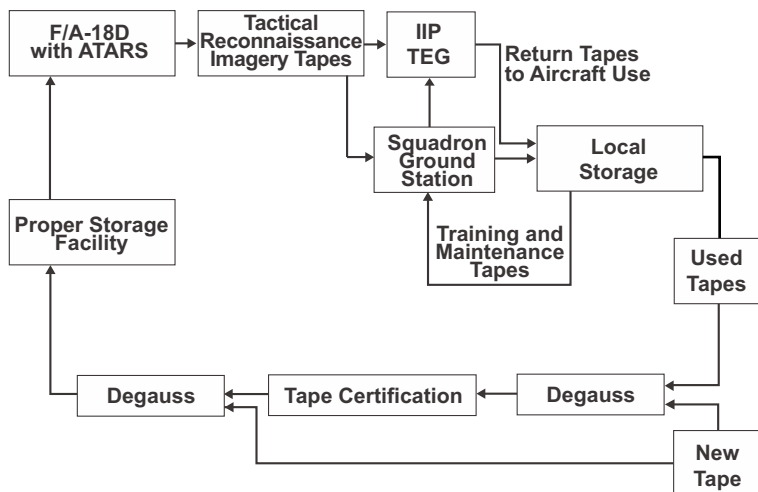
F/A-18D with ATARS

Tactical Reconnaissance Imagery Tapes

IIP TEG

Return Tapes to Aircraft Use

Squadron Ground Station

Local Storage

Training and Maintenance Tapes

Used Tapes

Proper Storage Facility

Degauss

Tape Certification

Degauss

New Tape